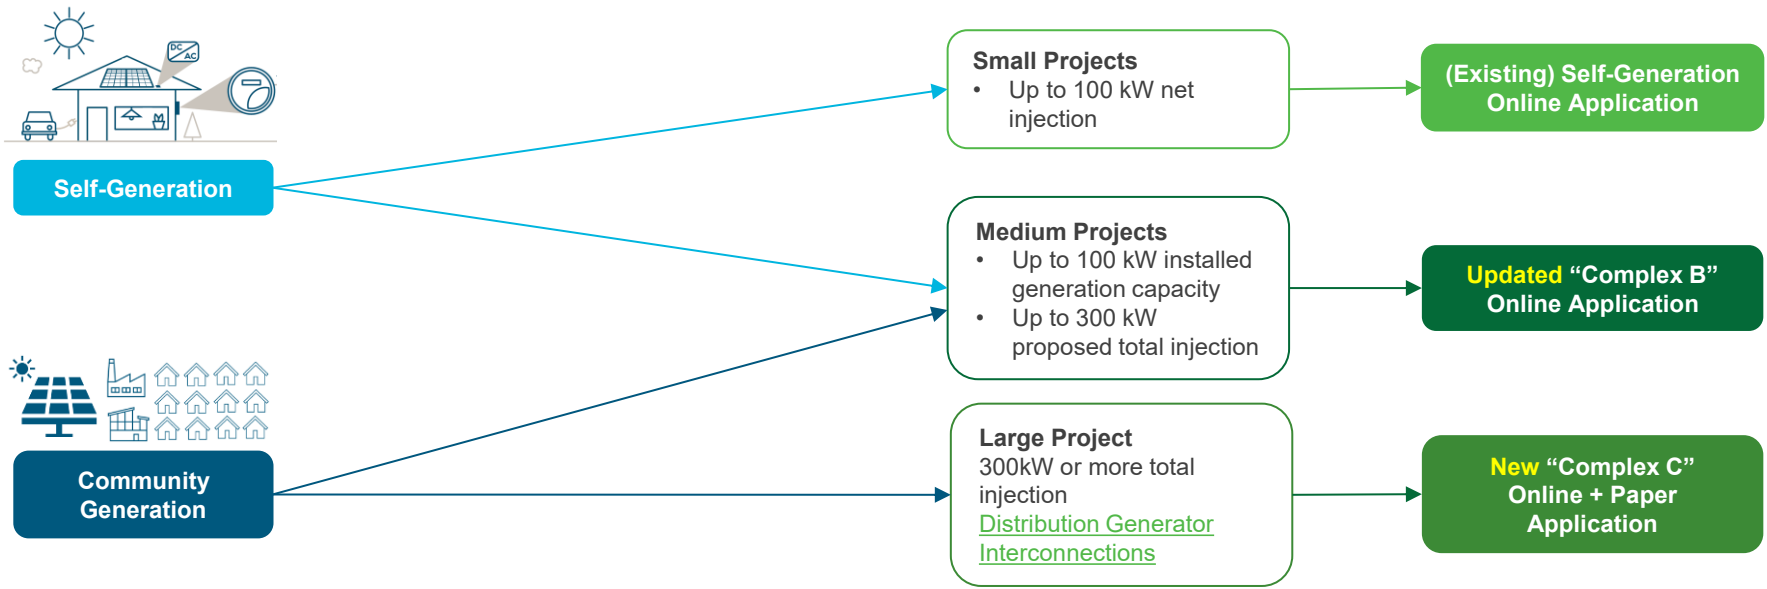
DC AC

Self-Generation

Community Generation

Small Projects
• Up to 100 kW net injection

Medium Projects
• Up to 100 kW installed generation capacity
• Up to 300 kW proposed total injection

Large Project
300kW or more total injection
Distribution Generator Interconnections

(Existing) Self-Generation Online Application

Updated “Complex B” Online Application

New “Complex C” Online + Paper Application